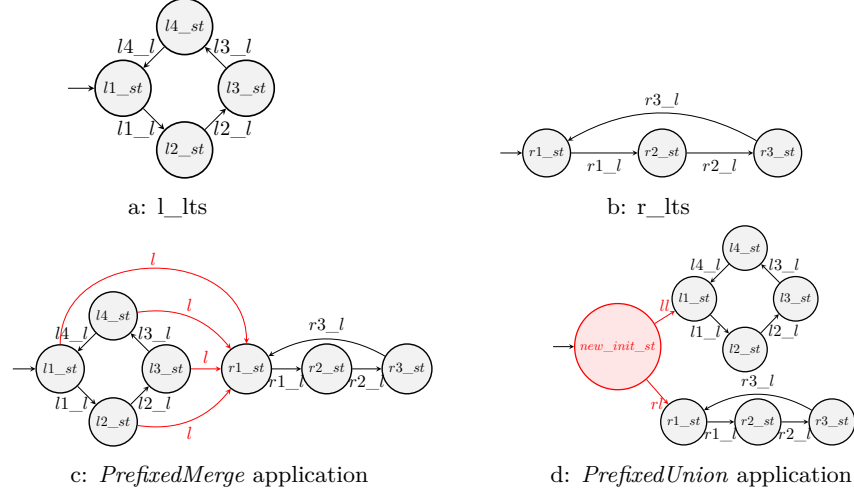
$l4\_st$
$l4\_l$
$l3\_l$
$l1\_st$
$l3\_st$
$l1\_l$
$l2\_l$
$l2\_st$

a: l_lts

$r3\_l$
$r1\_st$
$r2\_st$
$r3\_st$
$r1\_l$
$r2\_l$

b: r_lts

$l$
$l$
$l4\_st$
$l4\_l$
$l3\_l$
$r3\_l$
$l1\_st$
$l3\_st$
$l$
$r1\_st$
$r2\_st$
$r3\_st$
$r1\_l$
$r2\_l$
$l1\_l$
$l2\_l$
$l2\_st$
$l$

c: *PrefixedMerge* application

$l4\_st$
$l4\_l$
$l3\_l$
$ll$
$l1\_st$
$l3\_st$
$new\_init\_st$
$l1\_l$
$l2\_l$
$l2\_st$
$r3\_l$
$rl$
$r1\_st$
$r2\_st$
$r3\_st$
$r1\_l$
$r2\_l$

d: *PrefixedUnion* application